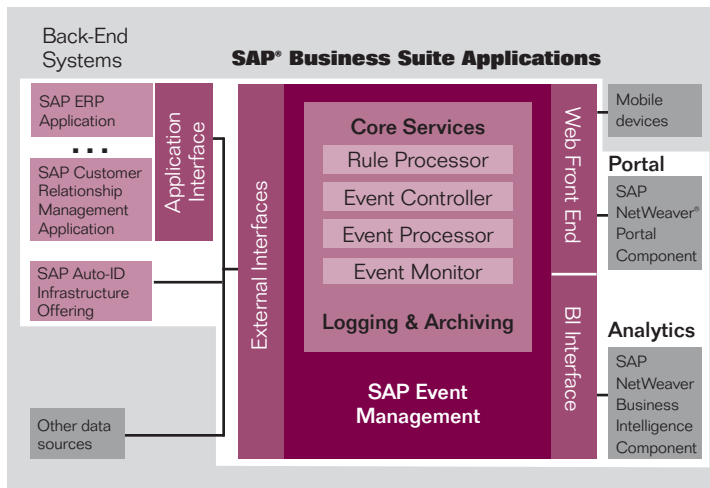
Back-End Systems

SAP® Business Suite Applications

SAP ERP Application

. . .

SAP Customer Relationship Management Application

Application Interface

SAP Auto-ID Infrastructure Offering

Other data sources

External Interfaces

Core Services

Rule Processor

Event Controller

Event Processor

Event Monitor

Logging & Archiving

SAP Event Management

Web Front End

BI Interface

Mobile devices

Portal

SAP NetWeaver® Portal Component

Analytics

SAP NetWeaver Business Intelligence Component